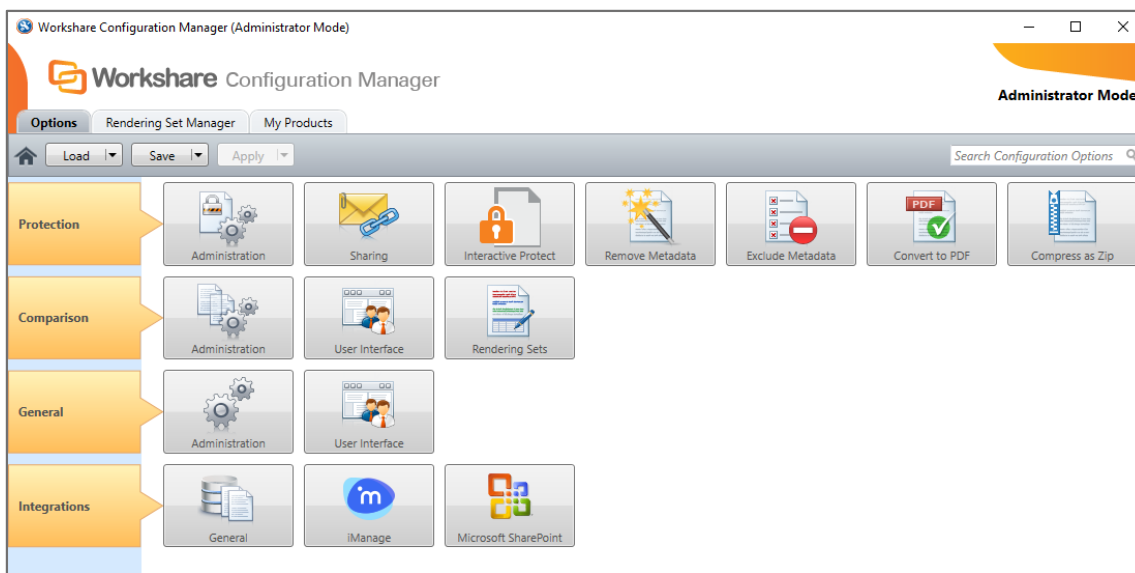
Workshare Configuration Manager (Administrator Mode)

Workshare Configuration Manager

Administrator Mode

Options
Rendering Set Manager
My Products

Load
Save
Apply

Search Configuration Options

Protection
Administration
Sharing
Interactive Protect
Remove Metadata
Exclude Metadata
PDF
Convert to PDF
Compress as Zip

Comparison
Administration
User Interface
Rendering Sets

General
Administration
User Interface

Integrations
General
iManage
Microsoft SharePoint